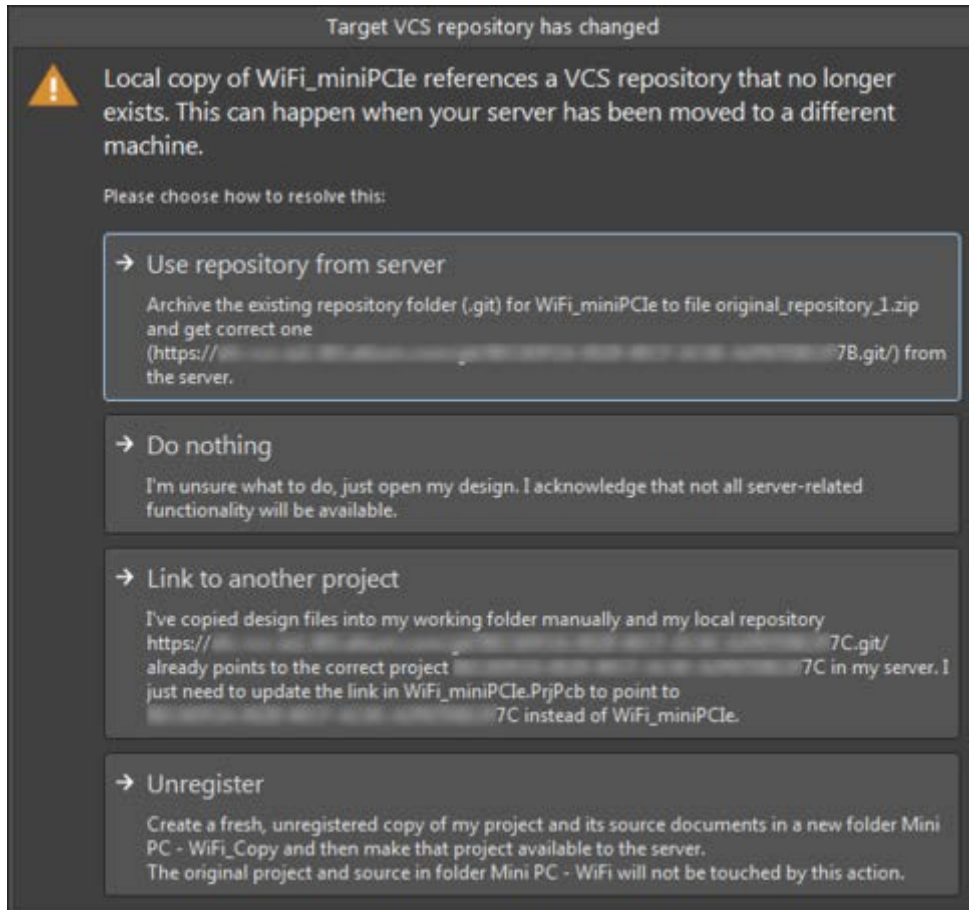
Target VCS repository has changed

Local copy of WiFi_miniPCIe references a VCS repository that no longer exists. This can happen when your server has been moved to a different machine.

Please choose how to resolve this:

→ Use repository from server

Archive the existing repository folder (.git) for WiFi_miniPCIe to file original_repository_1.zip and get correct one (https://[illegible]7B.git/) from the server.

→ Do nothing

I'm unsure what to do, just open my design. I acknowledge that not all server-related functionality will be available.

→ Link to another project

I've copied design files into my working folder manually and my local repository https://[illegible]7C.git/ already points to the correct project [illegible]7C in my server. I just need to update the link in WiFi_miniPCIe.PrjPcb to point to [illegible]7C instead of WiFi_miniPCIe.

→ Unregister

Create a fresh, unregistered copy of my project and its source documents in a new folder Mini PC - WiFi_Copy and then make that project available to the server.
The original project and source in folder Mini PC - WiFi will not be touched by this action.